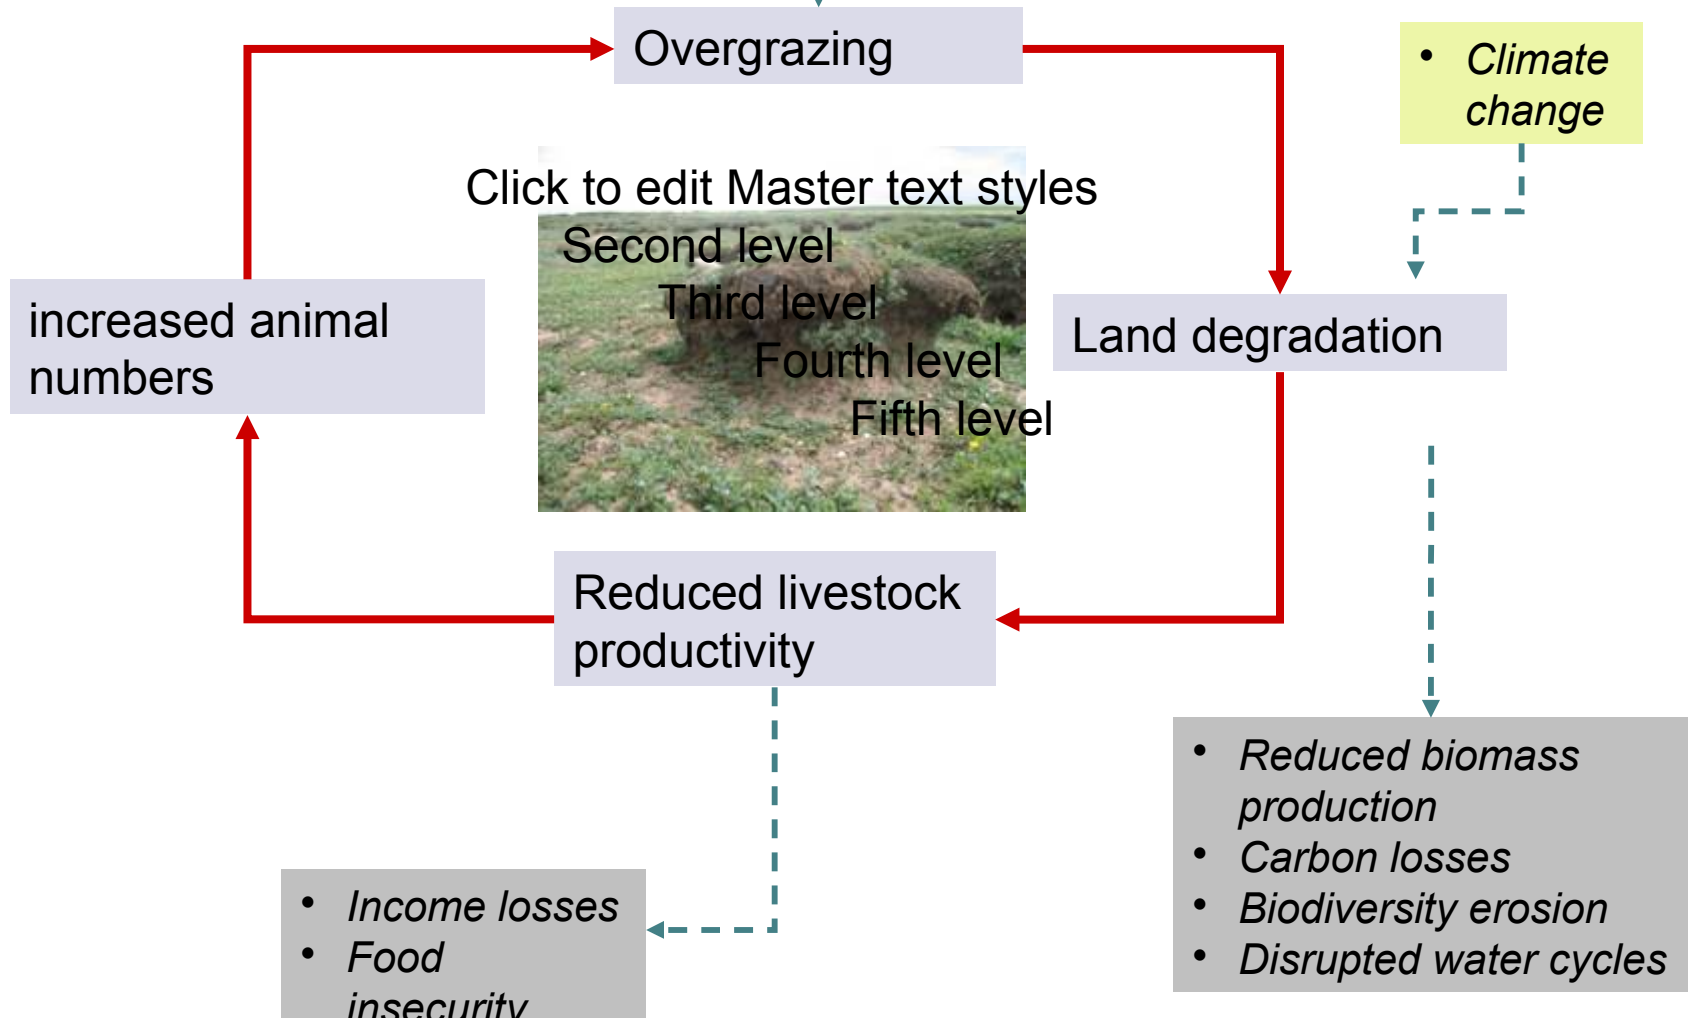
Overgrazing

- Climate change

Click to edit Master text styles
Second level
Third level
Fourth level
Fifth level

increased animal numbers

Land degradation

Reduced livestock productivity

- Reduced biomass production
- Carbon losses
- Biodiversity erosion
- Disrupted water cycles

- Income losses
- Food insecurity